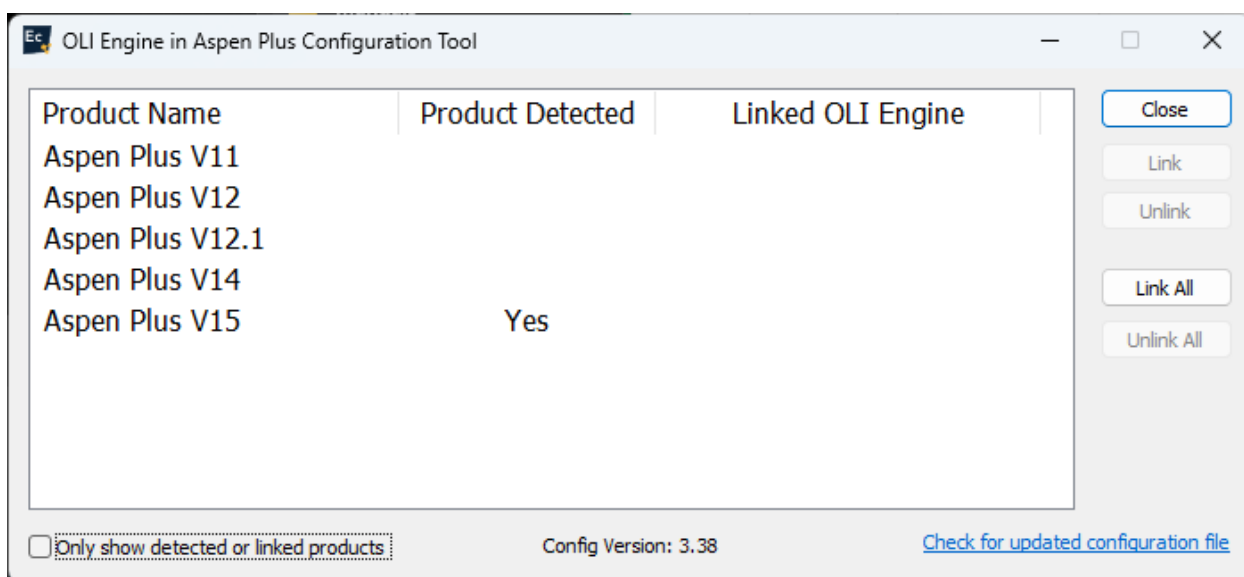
Ec OLI Engine in Aspen Plus Configuration Tool

| Product Name | Product Detected | Linked OLI Engine |
|---|---|---|
| Aspen Plus V11 | | |
| Aspen Plus V12 | | |
| Aspen Plus V12.1 | | |
| Aspen Plus V14 | | |
| Aspen Plus V15 | Yes | |

Close
Link
Unlink
Link All
Unlink All

Only show detected or linked products
Config Version: 3.38
Check for updated configuration file